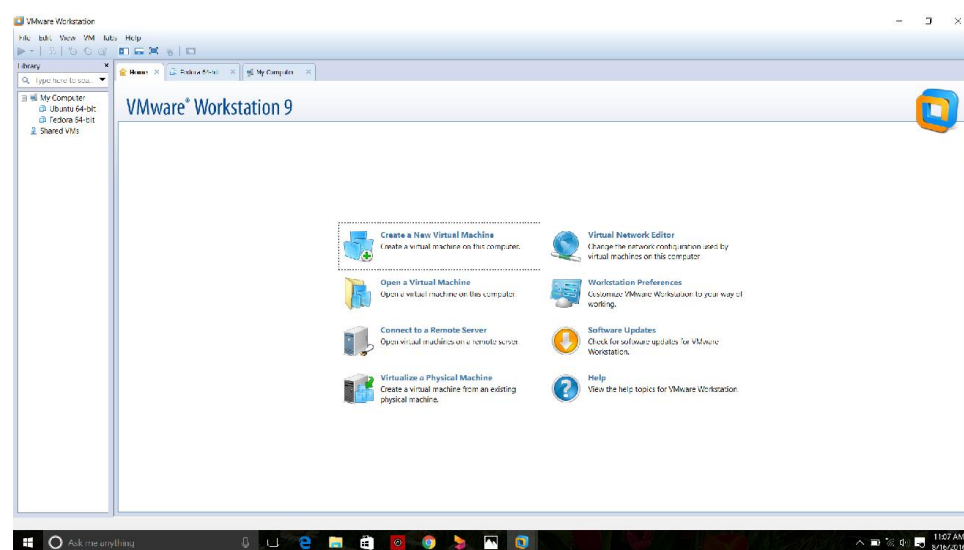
VMware Workstation

File Edit View VM Tabs Help

Library

Type here to sea...

My Computer
Ubuntu 64-bit
Fedora 64-bit
Shared VMs

Home
Fedora 64-bit
My Computer

VMware® Workstation 9

Create a New Virtual Machine
Create a virtual machine on this computer.

Virtual Network Editor
Change the network configuration used by virtual machines on this computer.

Open a Virtual Machine
Open a virtual machine on this computer.

Workstation Preferences
Customize VMware Workstation to your way of working.

Connect to a Remote Server
Open virtual machines on a remote server.

Software Updates
Check for software updates for VMware Workstation.

Virtualize a Physical Machine
Create a virtual machine from an existing physical machine.

Help
View the help topics for VMware Workstation.

Ask me anything

11:07 AM
8/16/2016